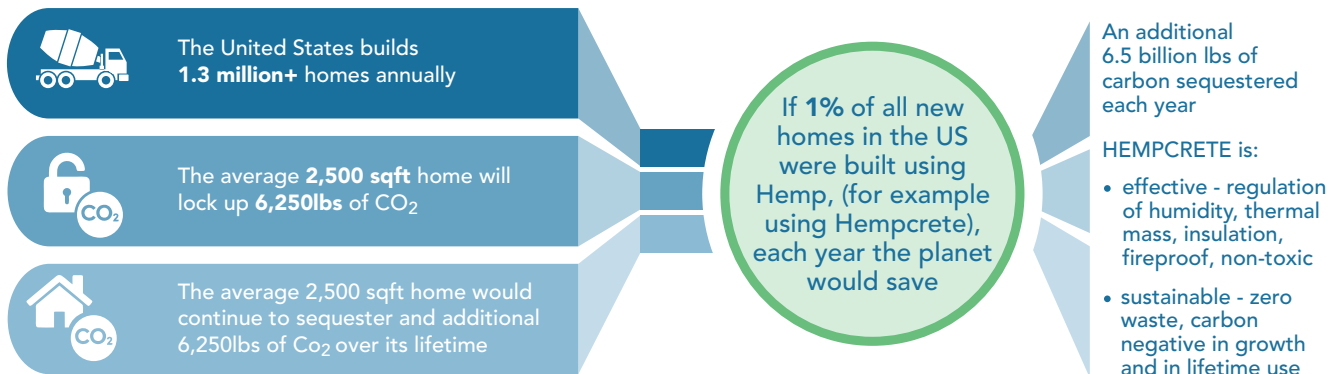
The United States builds **1.3 million+** homes annually

$CO_2$

The average **2,500 sqft** home will lock up **6,250lbs** of $CO_2$

$CO_2$

The average 2,500 sqft home would continue to sequester and additional 6,250lbs of $Co_2$ over its lifetime

If **1%** of all new homes in the US were built using Hemp, (for example using Hempcrete), each year the planet would save

An additional 6.5 billion lbs of carbon sequestered each year

HEMPCRETE is:

• effective - regulation of humidity, thermal mass, insulation, fireproof, non-toxic

• sustainable - zero waste, carbon negative in growth and in lifetime use